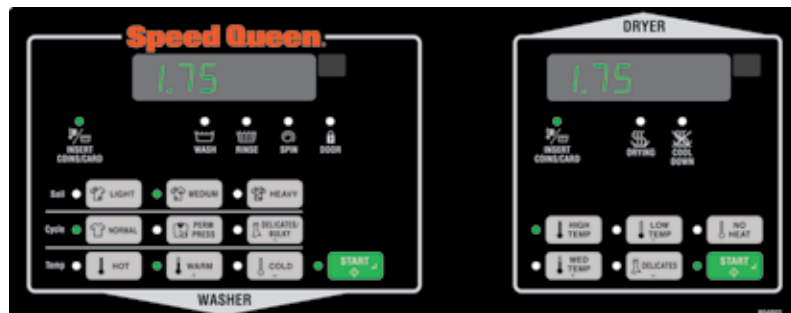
Speed Queen.

1.75

INSERT COINS/CARD

WASH RINSE SPIN DOOR

Soil LIGHT MEDIUM HEAVY

Cycle NORMAL PERM PRESS DELICATES/ BULKY

Temp HOT WARM COLD START

WASHER

DRYER

1.75

INSERT COINS/CARD

DRYING COOL DOWN

HIGH TEMP LOW TEMP NO HEAT

MED TEMP DELICATES START